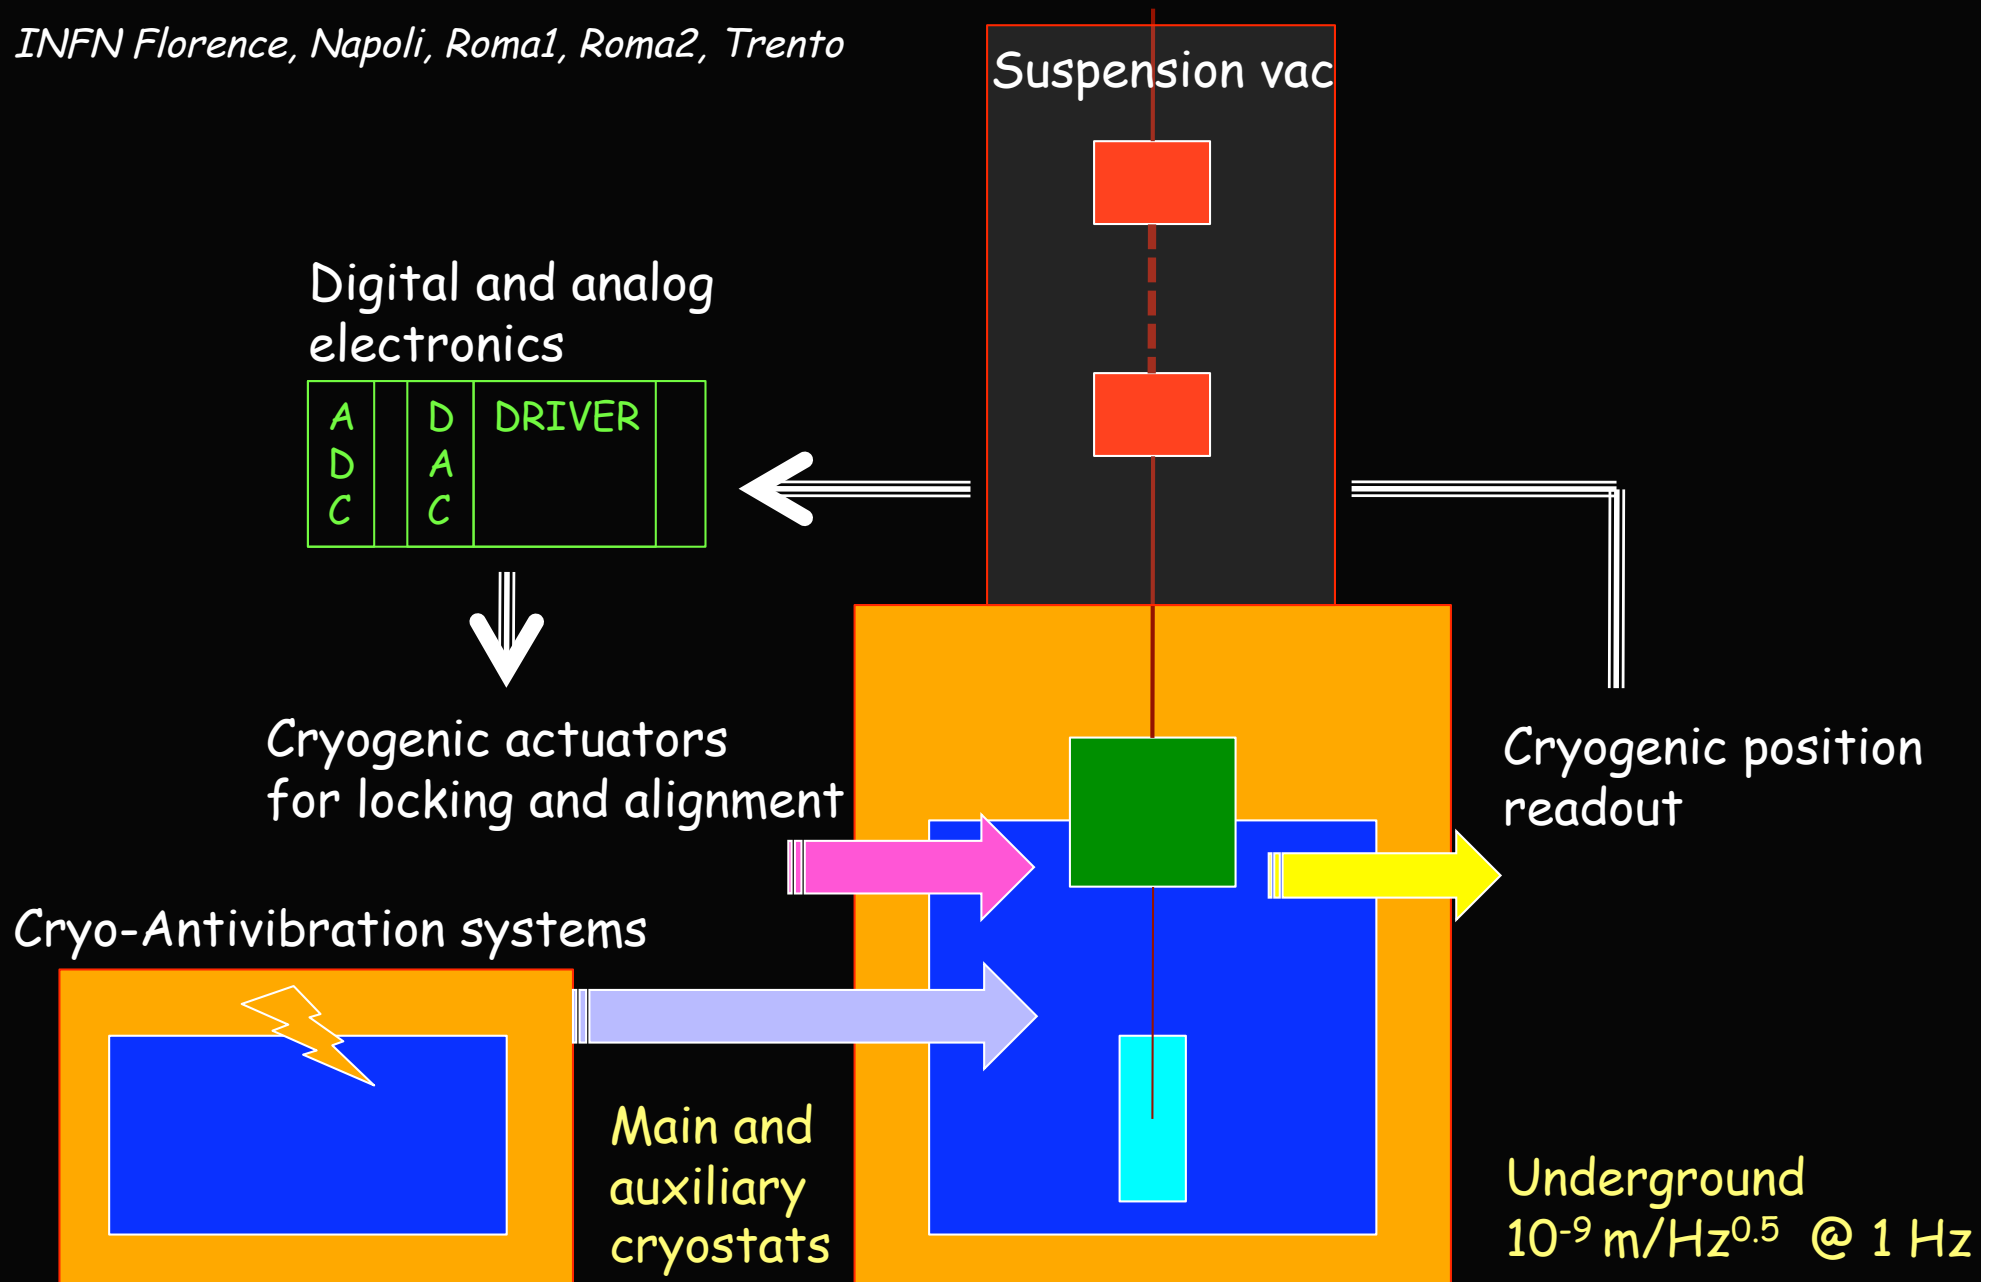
INFN Florence, Napoli, Roma1, Roma2, Trento

Suspension vac

Digital and analog electronics

| A D C | | D A C | DRIVER | |
|---|---|---|---|---|

Cryogenic actuators for locking and alignment

Cryogenic position readout

Cryo-Antivibration systems

Main and auxiliary cryostats

Underground
$10^{-9}$ m/Hz$^{0.5}$ @ 1 Hz